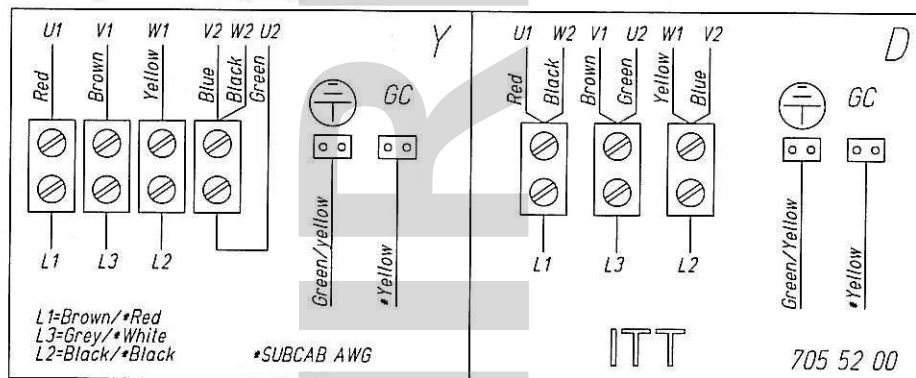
U1 V1 W1 V2 W2 U2

Y

Red Brown Yellow Blue Black Green

GC

L1 L3 L2

Green/yellow

*Yellow

L1=Brown/*Red
L3=Grey/*White
L2=Black/*Black

*SUBCAB AWG

U1 W2 V1 U2 W1 V2

D

Red Black Brown Green Yellow Blue

GC

L1 L3 L2

Green/Yellow

*Yellow

ITT

705 52 00